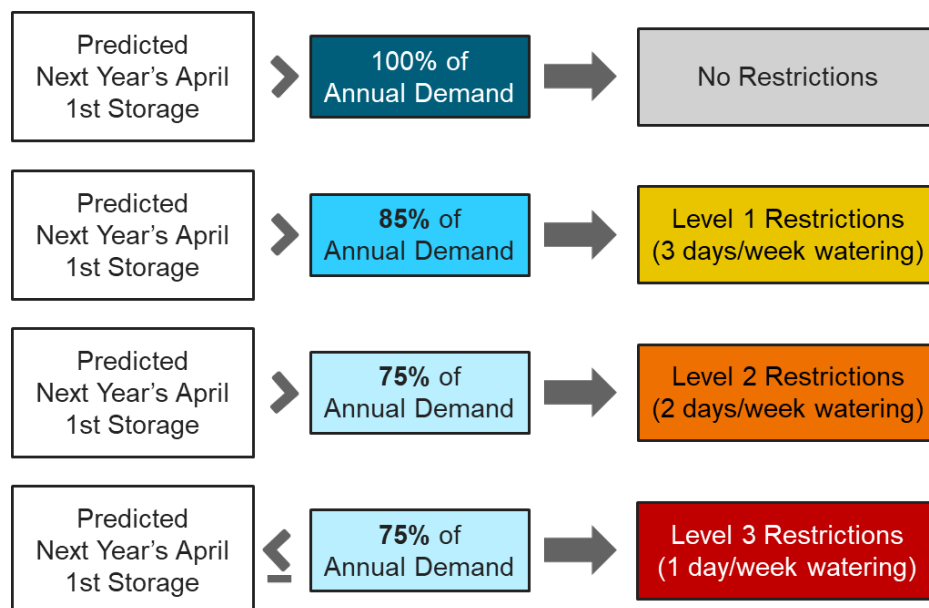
| | | | |
|---|---|---|---|
| Predicted Next Year's April 1st Storage | $>$ | 100% of Annual Demand | No Restrictions |
| Predicted Next Year's April 1st Storage | $>$ | **85%** of Annual Demand | Level 1 Restrictions (3 days/week watering) |
| Predicted Next Year's April 1st Storage | $>$ | **75%** of Annual Demand | Level 2 Restrictions (2 days/week watering) |
| Predicted Next Year's April 1st Storage | $\leq$ | **75%** of Annual Demand | Level 3 Restrictions (1 day/week watering) |